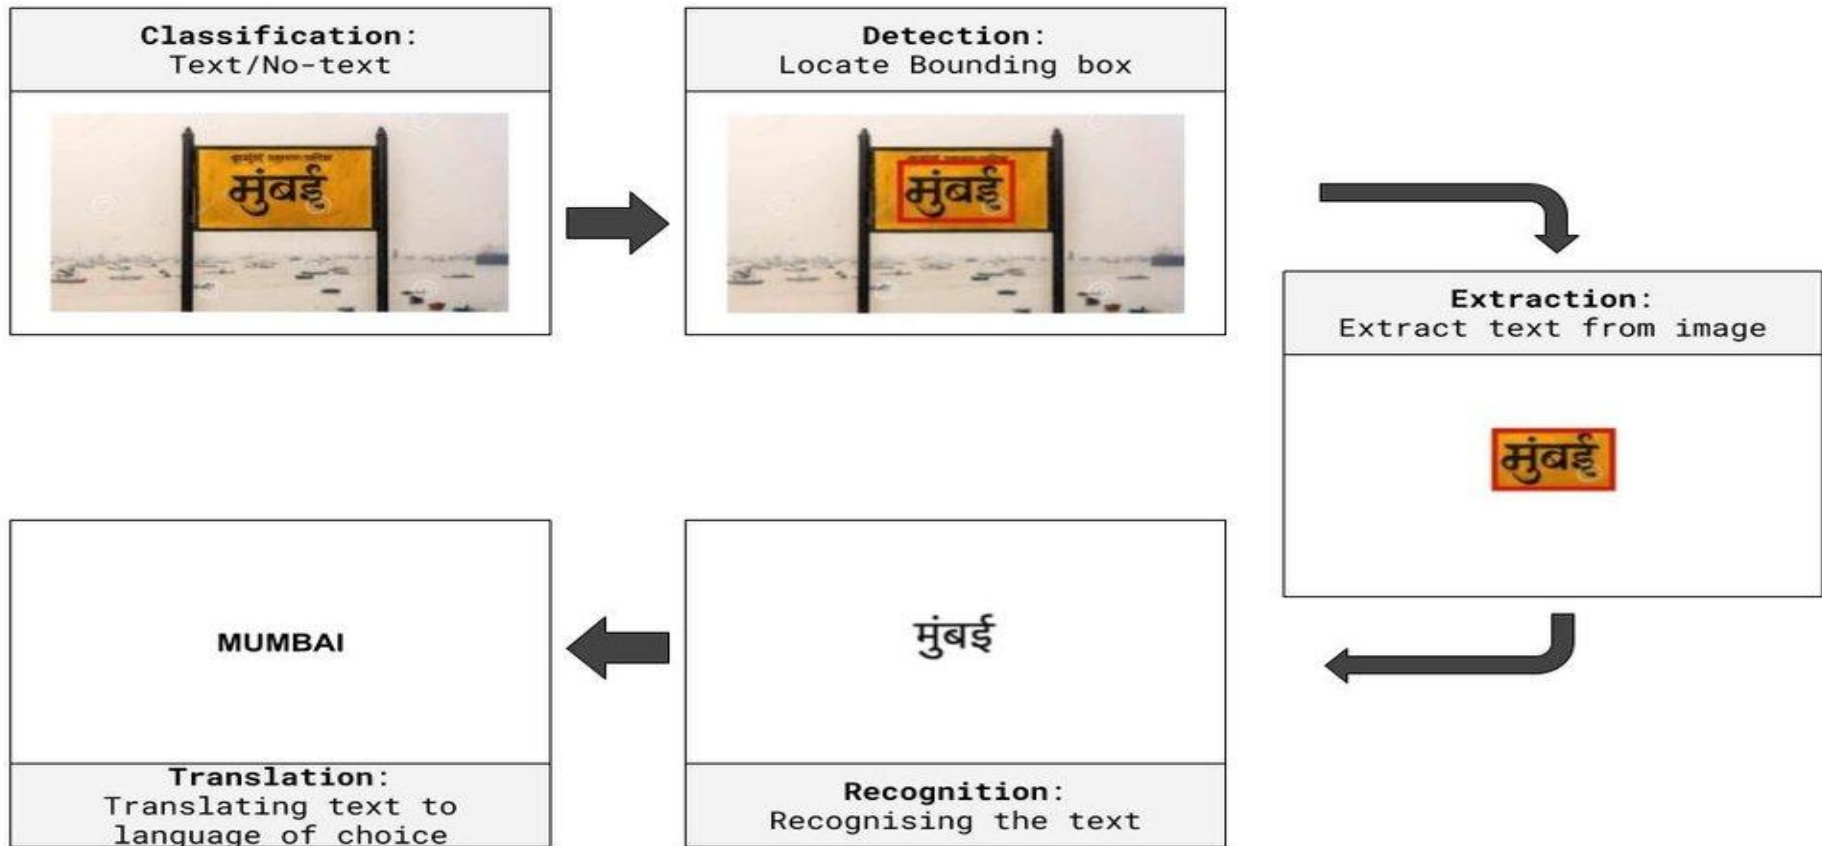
Classification:
Text/No-text

मुंबई

Detection:
Locate Bounding box

मुंबई

Extraction:
Extract text from image

मुंबई

MUMBAI

Translation:
Translating text to language of choice

मुंबई

Recognition:
Recognising the text